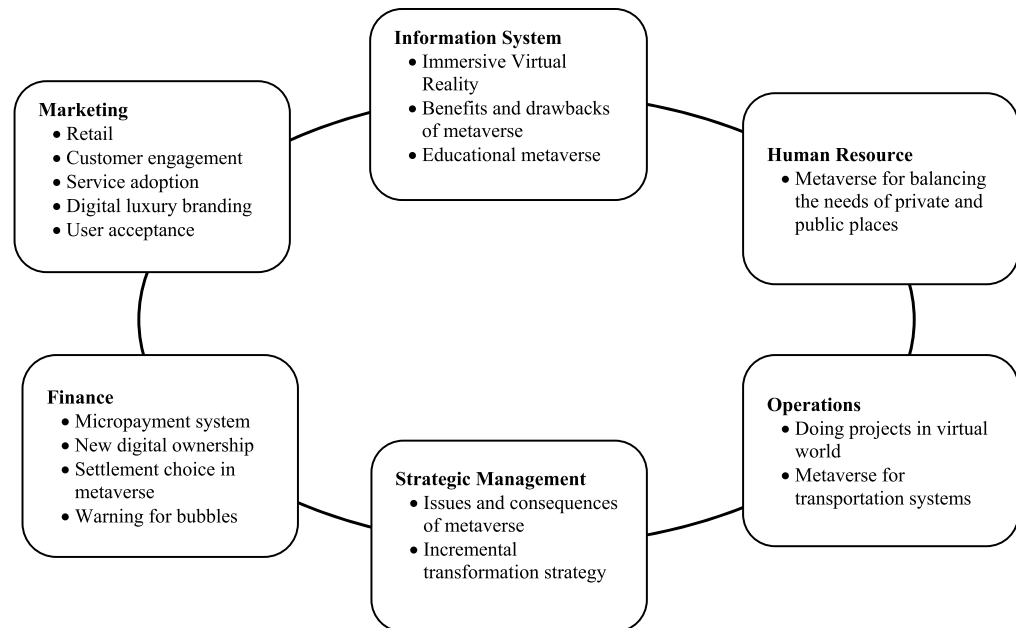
**Information System**
- Immersive Virtual Reality
- Benefits and drawbacks of metaverse
- Educational metaverse

**Marketing**
- Retail
- Customer engagement
- Service adoption
- Digital luxury branding
- User acceptance

**Human Resource**
- Metaverse for balancing the needs of private and public places

**Finance**
- Micropayment system
- New digital ownership
- Settlement choice in metaverse
- Warning for bubbles

**Operations**
- Doing projects in virtual world
- Metaverse for transportation systems

**Strategic Management**
- Issues and consequences of metaverse
- Incremental transformation strategy